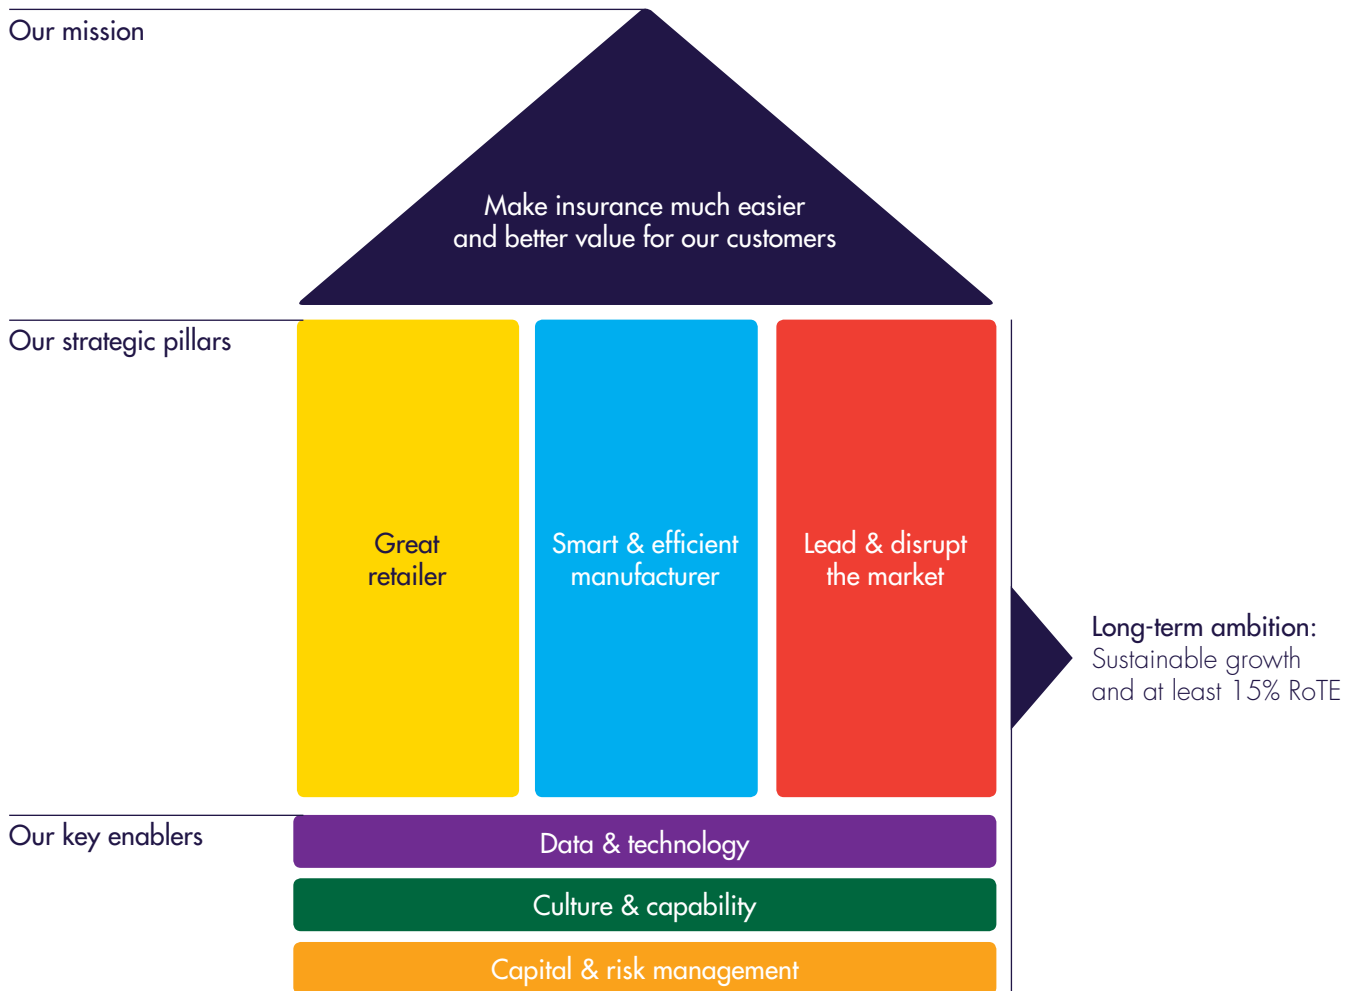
Our mission

Make insurance much easier and better value for our customers

Our strategic pillars

Great retailer

Smart & efficient manufacturer

Lead & disrupt the market

Long-term ambition: Sustainable growth and at least 15% RoTE

Our key enablers

Data & technology

Culture & capability

Capital & risk management